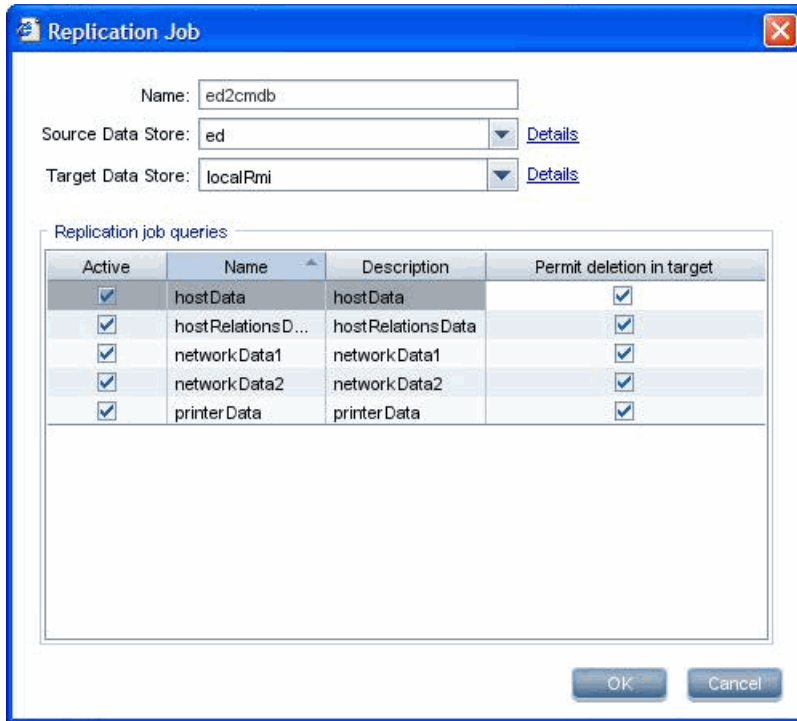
Replication Job

Name: ed2cmdb
Source Data Store: ed Details
Target Data Store: localRmi Details

Replication job queries

| Active | Name | Description | Permit deletion in target |
|---|---|---|---|
| ☑ | hostData | hostData | ☑ |
| ☑ | hostRelationsD... | hostRelationsData | ☑ |
| ☑ | networkData1 | networkData1 | ☑ |
| ☑ | networkData2 | networkData2 | ☑ |
| ☑ | printerData | printerData | ☑ |

OK Cancel